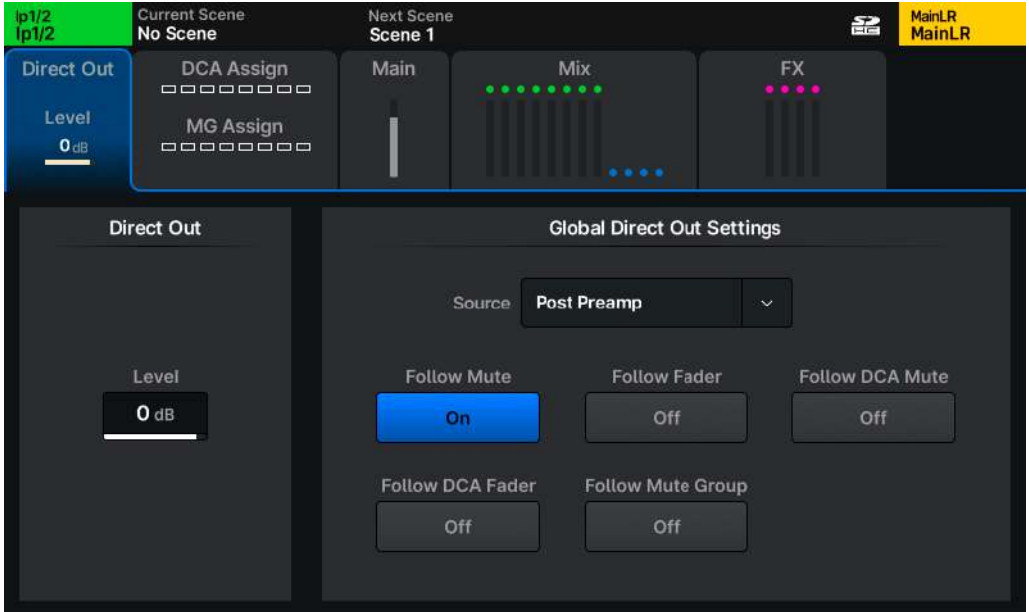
Ip1/2
Ip1/2

Current Scene
No Scene

Next Scene
Scene 1

MainLR
MainLR

Direct Out

Level
0 dB

DCA Assign

MG Assign

Main

Mix

FX

Direct Out

Level
0 dB

Global Direct Out Settings

Source
Post Preamp

Follow Mute
On

Follow Fader
Off

Follow DCA Mute
Off

Follow DCA Fader
Off

Follow Mute Group
Off